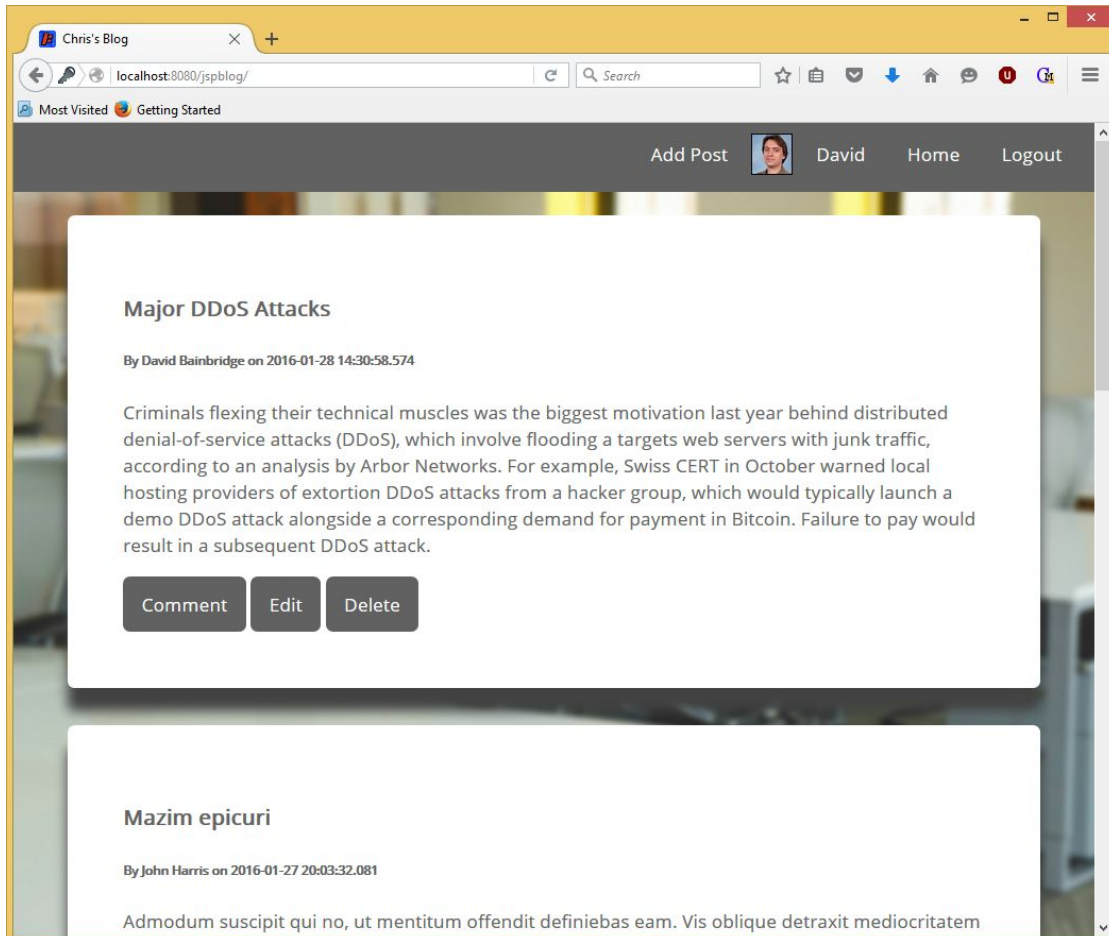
Chris's Blog

localhost:8080/jspblog/

Search

Most Visited Getting Started

Add Post David Home Logout

Major DDoS Attacks

By David Bainbridge on 2016-01-28 14:30:58.574

Criminals flexing their technical muscles was the biggest motivation last year behind distributed denial-of-service attacks (DDoS), which involve flooding a targets web servers with junk traffic, according to an analysis by Arbor Networks. For example, Swiss CERT in October warned local hosting providers of extortion DDoS attacks from a hacker group, which would typically launch a demo DDoS attack alongside a corresponding demand for payment in Bitcoin. Failure to pay would result in a subsequent DDoS attack.

Comment Edit Delete

Mazim epicuri

By John Harris on 2016-01-27 20:03:32.081

Admodum suscipit qui no, ut mentitum offendit definiebas eam. Vis oblique detraxit mediocritatem